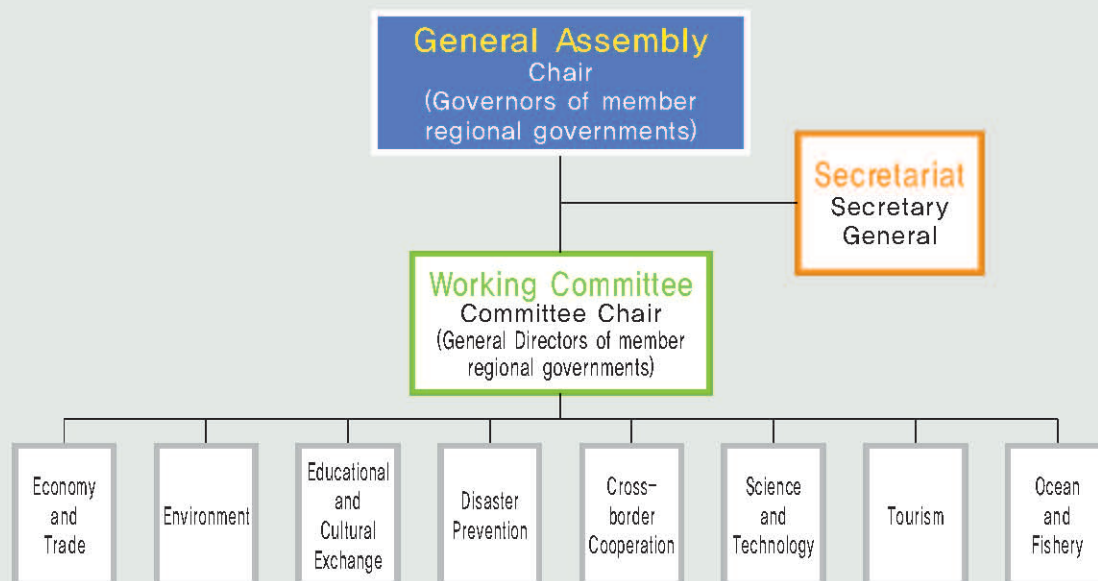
General Assembly
Chair
(Governors of member regional governments)

Secretariat
Secretary General

Working Committee
Committee Chair
(General Directors of member regional governments)

Economy and Trade

Environment

Educational and Cultural Exchange

Disaster Prevention

Cross-border Cooperation

Science and Technology

Tourism

Ocean and Fishery